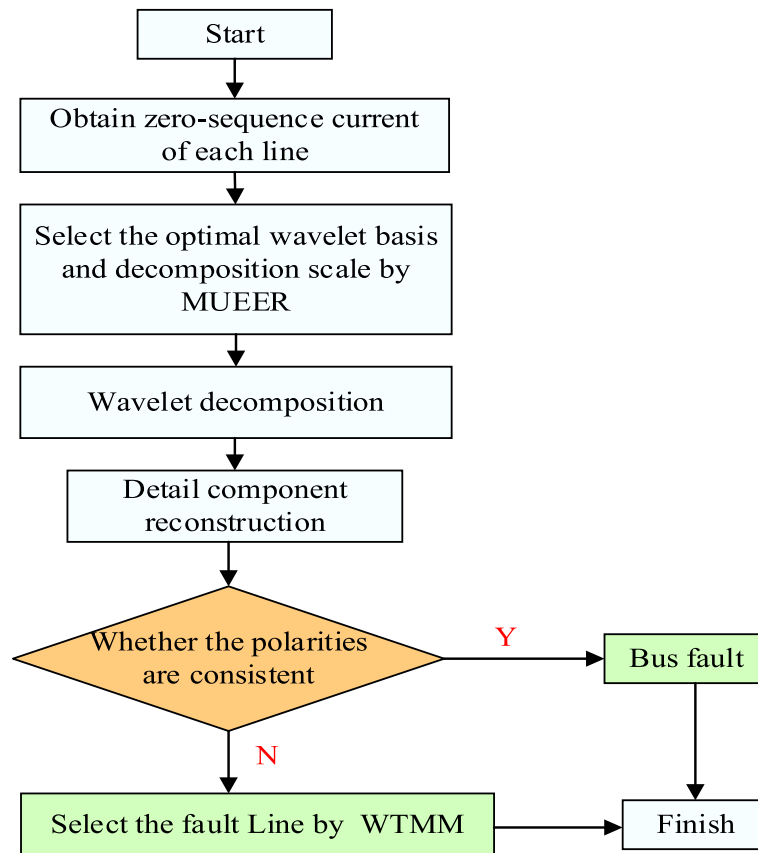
Start

Obtain zero-sequence current of each line

Select the optimal wavelet basis and decomposition scale by MUEER

Wavelet decomposition

Detail component reconstruction

Whether the polarities are consistent

Y

Bus fault

N

Select the fault Line by WTMM

Finish